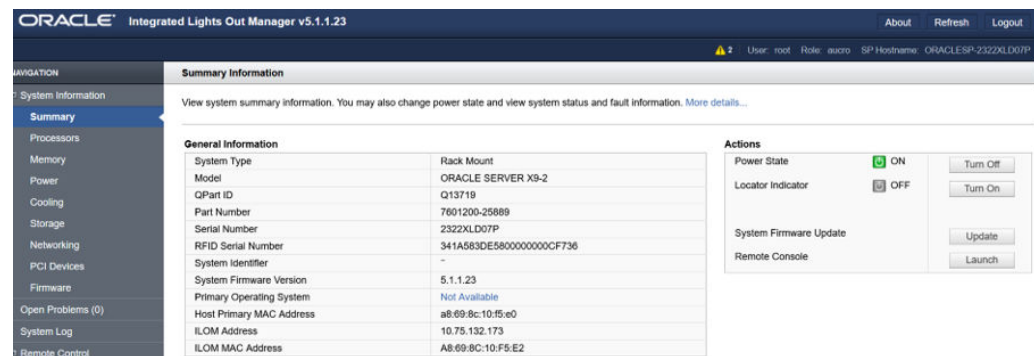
ORACLE® Integrated Lights Out Manager v5.1.1.23

About Refresh Logout

⚠ 2 User: root Role: aucro SP Hostname: ORACLESP-2322XLD07P

AVIGATION

System Information

Summary

Processors

Memory

Power

Cooling

Storage

Networking

PCI Devices

Firmware

Open Problems (0)

System Log

Remote Control

Summary Information

View system summary information. You may also change power state and view system status and fault information. More details...

General Information

| | |
|---|---|
| System Type | Rack Mount |
| Model | ORACLE SERVER X9-2 |
| QPart ID | Q13719 |
| Part Number | 7601200-25889 |
| Serial Number | 2322XLD07P |
| RFID Serial Number | 341A583DE5800000000CF736 |
| System Identifier | - |
| System Firmware Version | 5.1.1.23 |
| Primary Operating System | Not Available |
| Host Primary MAC Address | a8:69:8c:10:f5:e0 |
| ILOM Address | 10.75.132.173 |
| ILOM MAC Address | A8:69:8C:10:F5:E2 |

Actions

| | | |
|---|---|---|
| Power State | ON | Turn Off |
| Locator Indicator | OFF | Turn On |
| System Firmware Update | | Update |
| Remote Console | | Launch |